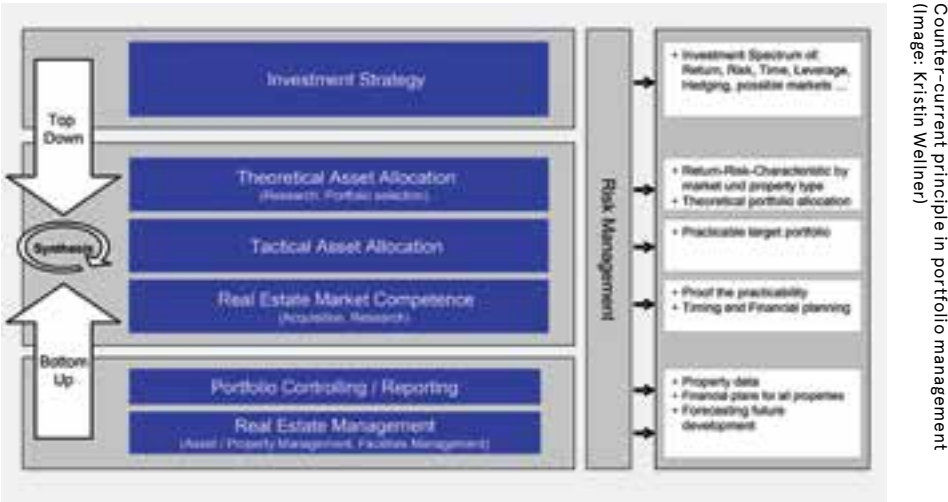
Investment Strategy

Top Down

Theoretical Asset Allocation
(Research, Portfolio selection)

Synthesis

Tactical Asset Allocation

Real Estate Market Competence
(Acquisition, Research)

Bottom Up

Portfolio Controlling / Reporting

Real Estate Management
(Asset / Property Management, Facilities Management)

Risk Management

+ Investment Spectrum of: Return, Risk, Time, Leverage, Hedging, possible markets ...

+ Return-Risk-Characteristic by market und property type
+ Theoretical portfolio allocation

+ Practicable target portfolio

+ Proof the practicability
+ Timing and Financial planning

+ Property data
+ Financial plans for all properties
+ Forecasting future development

Counter-current principle in portfolio management
(Image: Kristin Wellner)